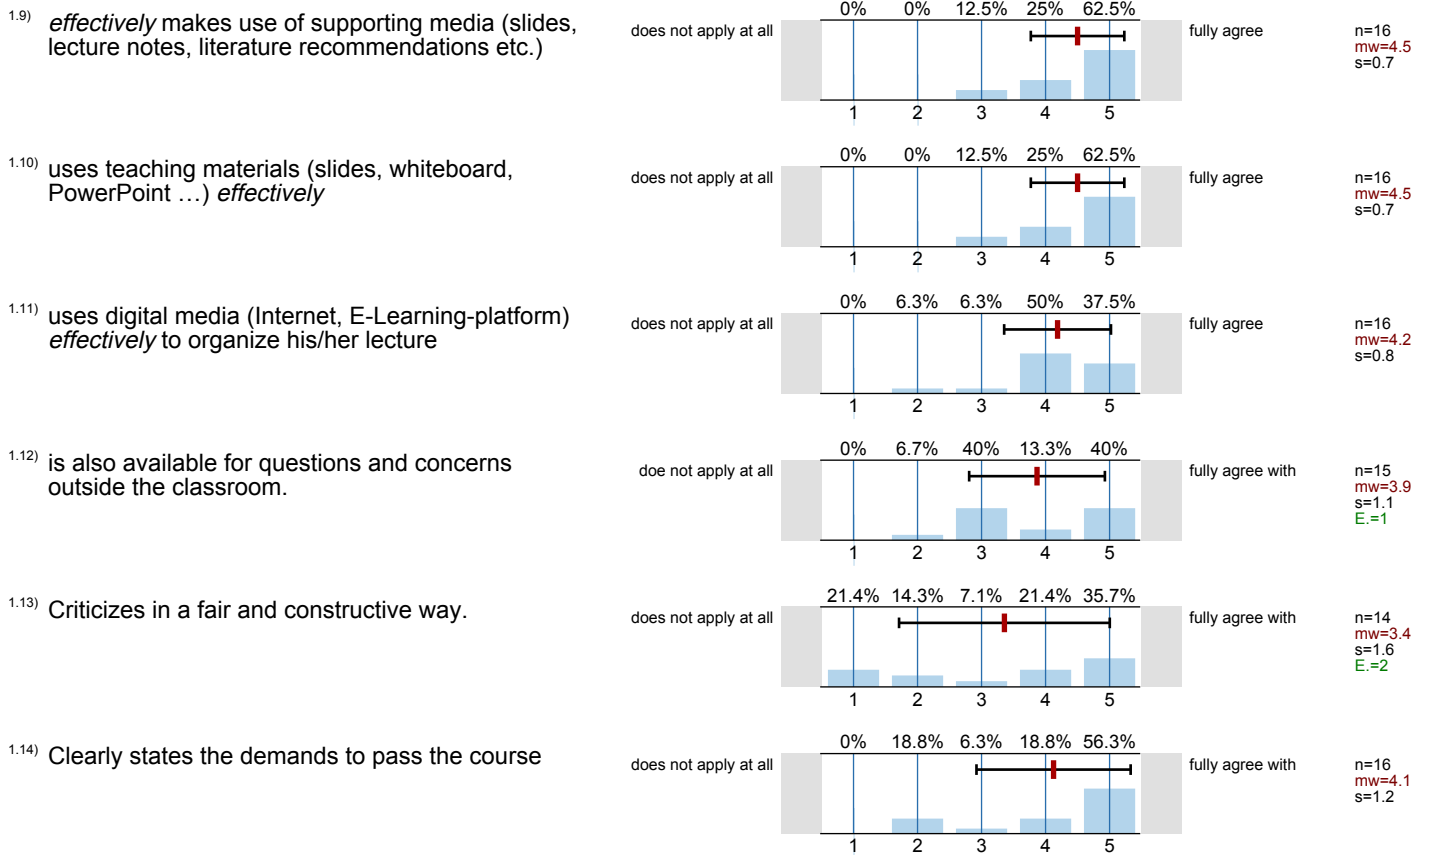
1.9) *effectively* makes use of supporting media (slides, lecture notes, literature recommendations etc.)

does not apply at all
0% 0% 12.5% 25% 62.5%
1 2 3 4 5
fully agree
n=16
mw=4.5
s=0.7

1.10) uses teaching materials (slides, whiteboard, PowerPoint …) *effectively*

does not apply at all
0% 0% 12.5% 25% 62.5%
1 2 3 4 5
fully agree
n=16
mw=4.5
s=0.7

1.11) uses digital media (Internet, E-Learning-platform) *effectively* to organize his/her lecture

does not apply at all
0% 6.3% 6.3% 50% 37.5%
1 2 3 4 5
fully agree
n=16
mw=4.2
s=0.8

1.12) is also available for questions and concerns outside the classroom.

doe not apply at all
0% 6.7% 40% 13.3% 40%
1 2 3 4 5
fully agree with
n=15
mw=3.9
s=1.1
E.=1

1.13) Criticizes in a fair and constructive way.

does not apply at all
21.4% 14.3% 7.1% 21.4% 35.7%
1 2 3 4 5
fully agree with
n=14
mw=3.4
s=1.6
E.=2

1.14) Clearly states the demands to pass the course

does not apply at all
0% 18.8% 6.3% 18.8% 56.3%
1 2 3 4 5
fully agree with
n=16
mw=4.1
s=1.2